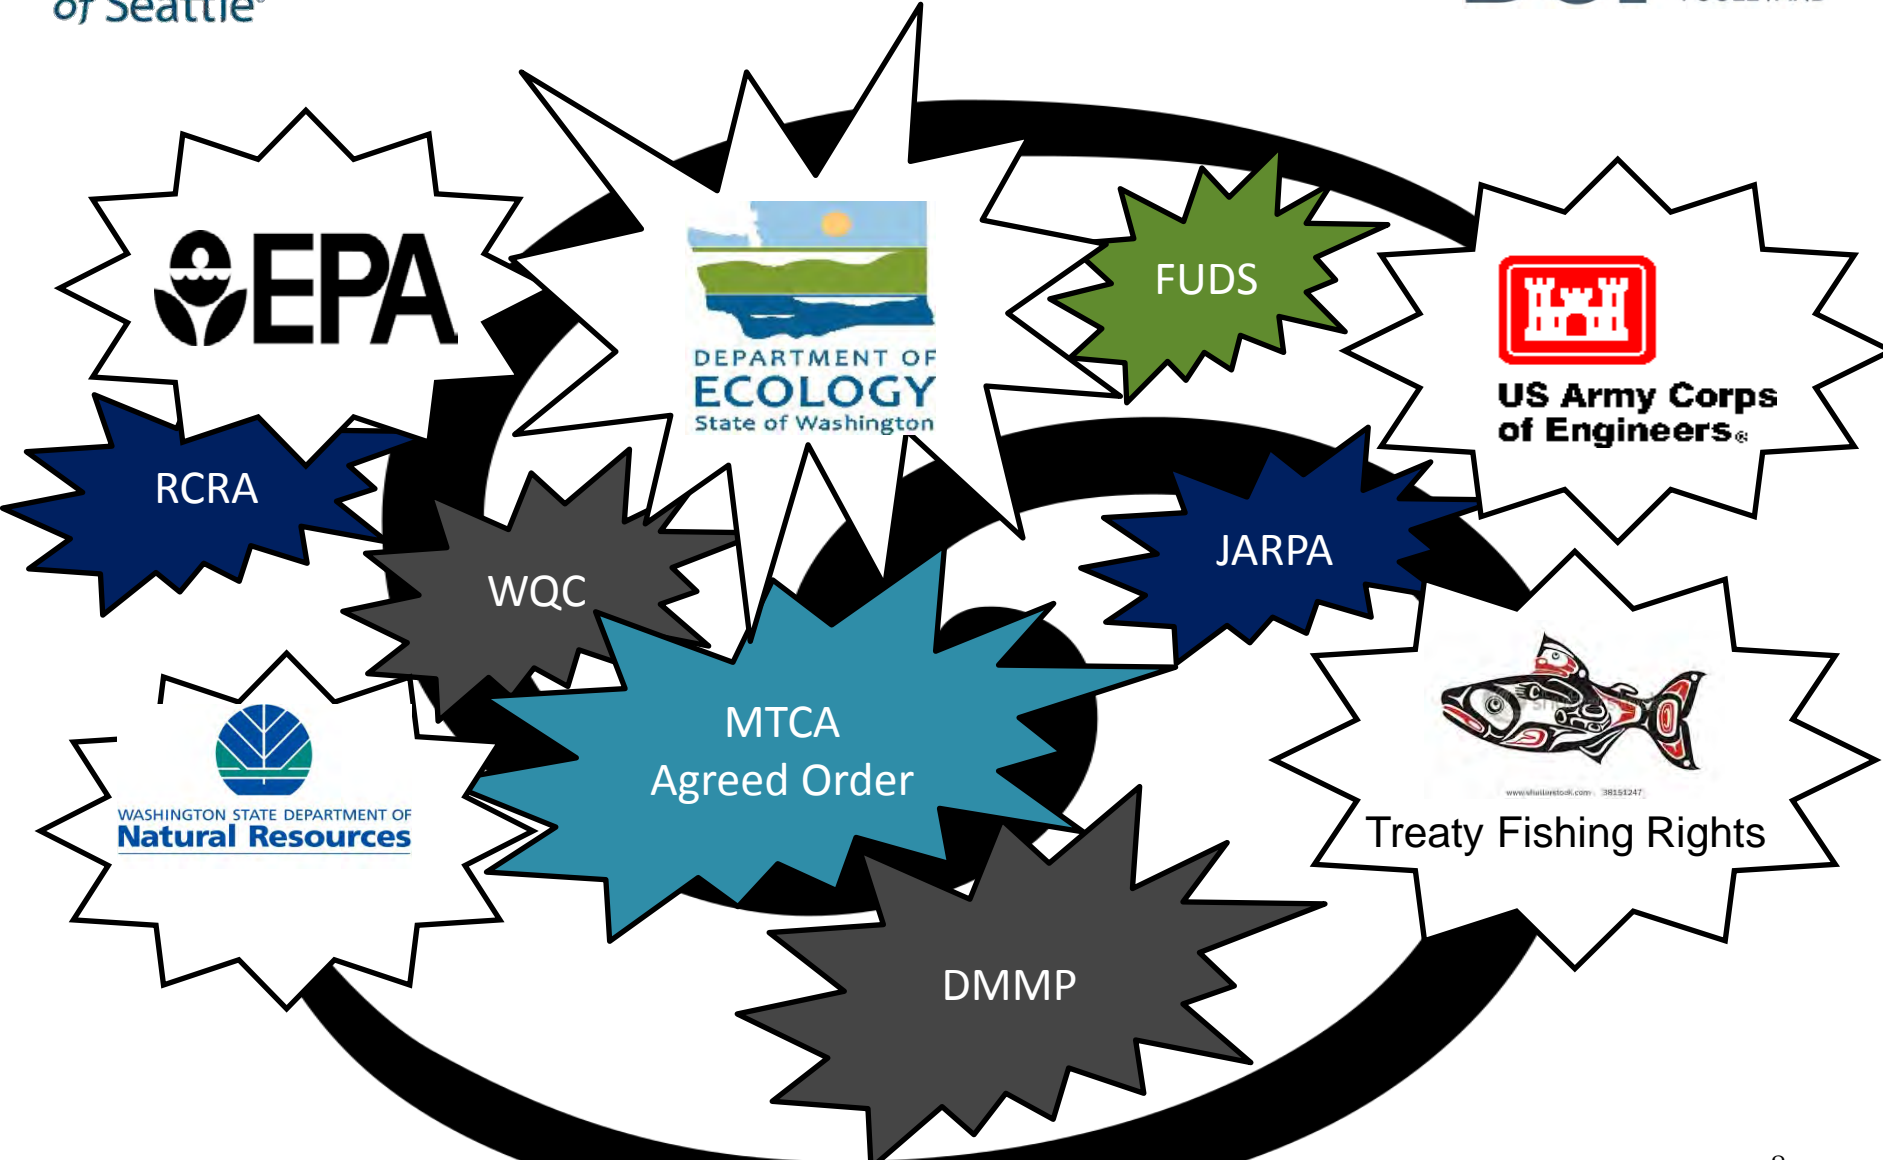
of Seattle

EPA

DEPARTMENT OF ECOLOGY State of Washington

FUDS

US Army Corps of Engineers

RCRA

WQC

JARPA

MTCA Agreed Order

WASHINGTON STATE DEPARTMENT OF Natural Resources

Treaty Fishing Rights

DMMP